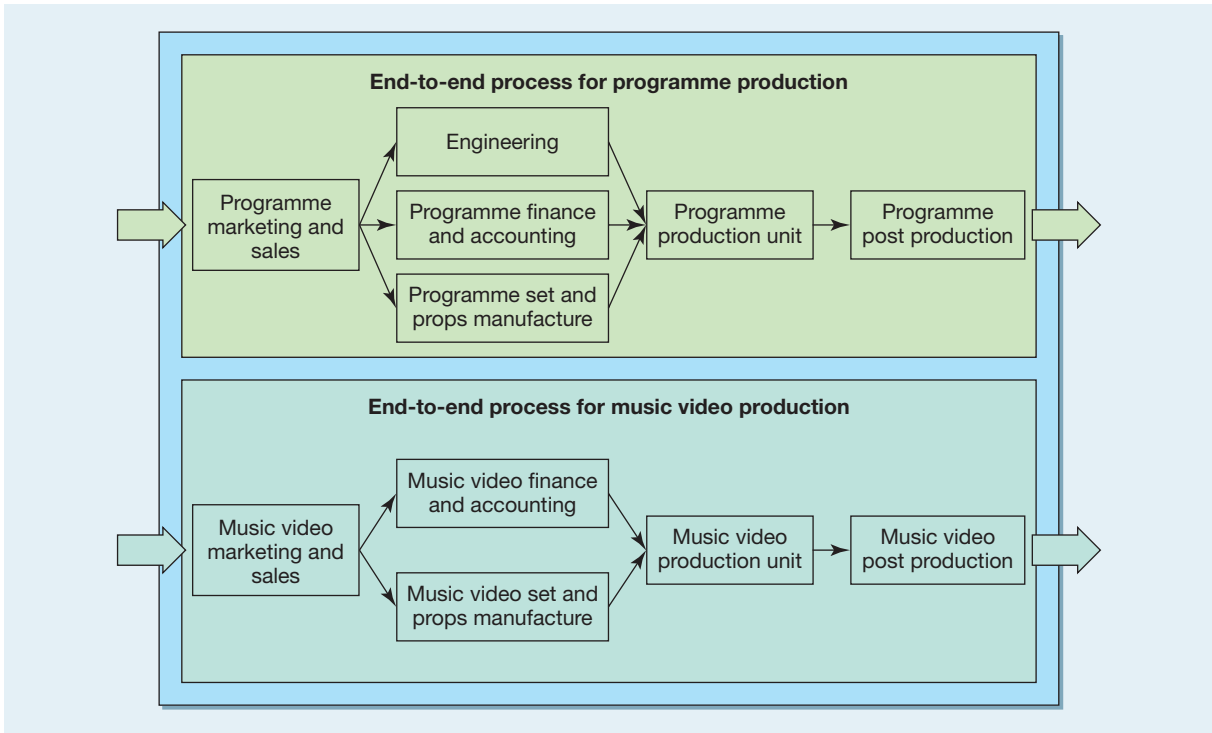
End-to-end process for programme production

Programme marketing and sales

Engineering

Programme finance and accounting

Programme set and props manufacture

Programme production unit

Programme post production

End-to-end process for music video production

Music video marketing and sales

Music video finance and accounting

Music video set and props manufacture

Music video production unit

Music video post production